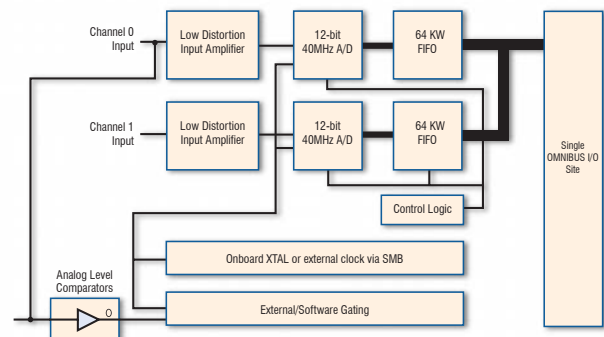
Channel 0
Input

Low Distortion
Input Amplifier

12-bit
40MHz A/D

64 KW
FIFO

Channel 1
Input

Low Distortion
Input Amplifier

12-bit
40MHz A/D

64 KW
FIFO

Single
OMNIBUS I/O
Site

Control Logic

Onboard XTAL or external clock via SMB

Analog Level
Comparators

O

External/Software Gating